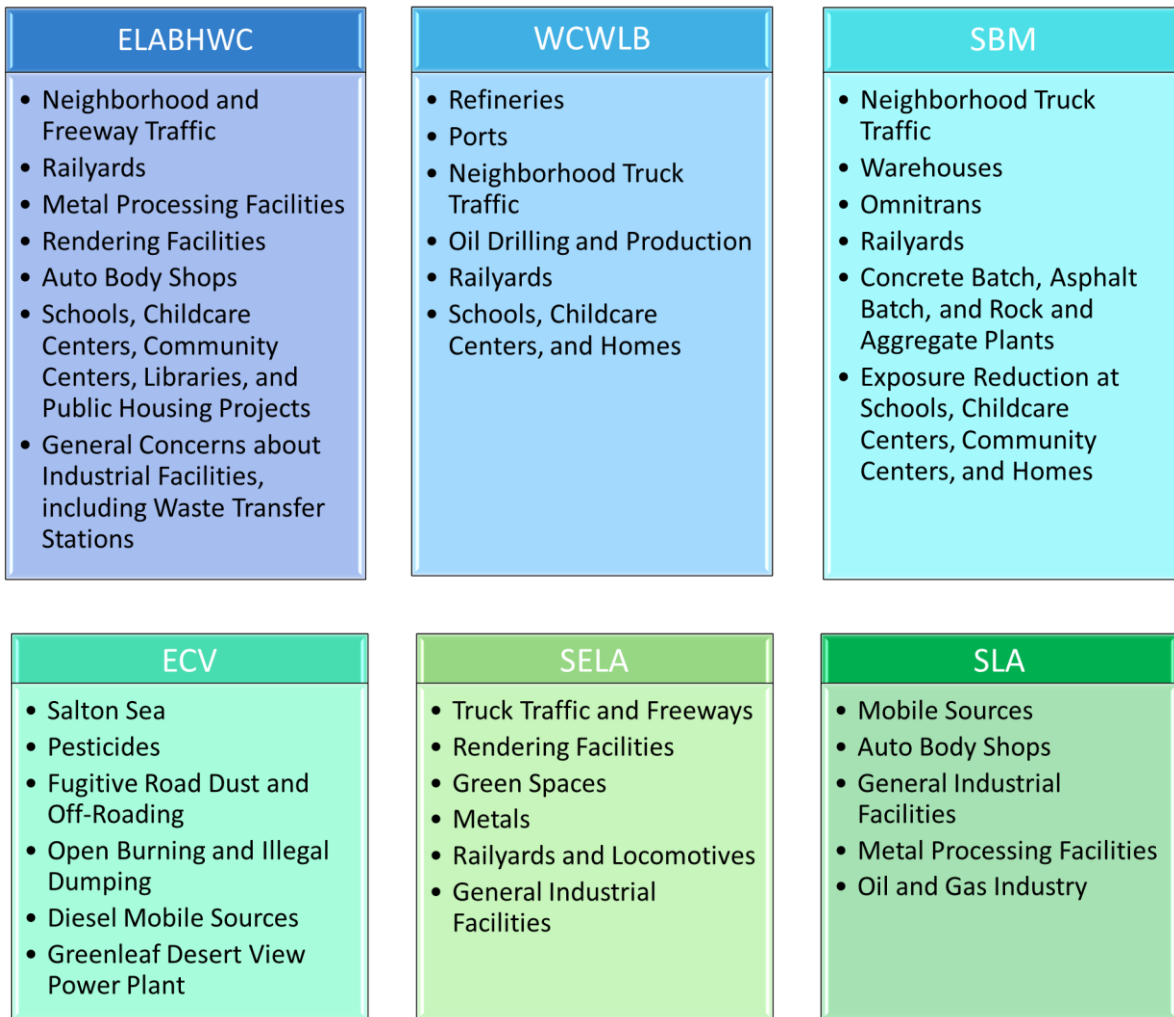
ELABHWC

- Neighborhood and Freeway Traffic
- Railyards
- Metal Processing Facilities
- Rendering Facilities
- Auto Body Shops
- Schools, Childcare Centers, Community Centers, Libraries, and Public Housing Projects
- General Concerns about Industrial Facilities, including Waste Transfer Stations

WCWLB

- Refineries
- Ports
- Neighborhood Truck Traffic
- Oil Drilling and Production
- Railyards
- Schools, Childcare Centers, and Homes

SBM

- Neighborhood Truck Traffic
- Warehouses
- Omnitrans
- Railyards
- Concrete Batch, Asphalt Batch, and Rock and Aggregate Plants
- Exposure Reduction at Schools, Childcare Centers, Community Centers, and Homes

ECV

- Salton Sea
- Pesticides
- Fugitive Road Dust and Off-Roading
- Open Burning and Illegal Dumping
- Diesel Mobile Sources
- Greenleaf Desert View Power Plant

SELA

- Truck Traffic and Freeways
- Rendering Facilities
- Green Spaces
- Metals
- Railyards and Locomotives
- General Industrial Facilities

SLA

- Mobile Sources
- Auto Body Shops
- General Industrial Facilities
- Metal Processing Facilities
- Oil and Gas Industry